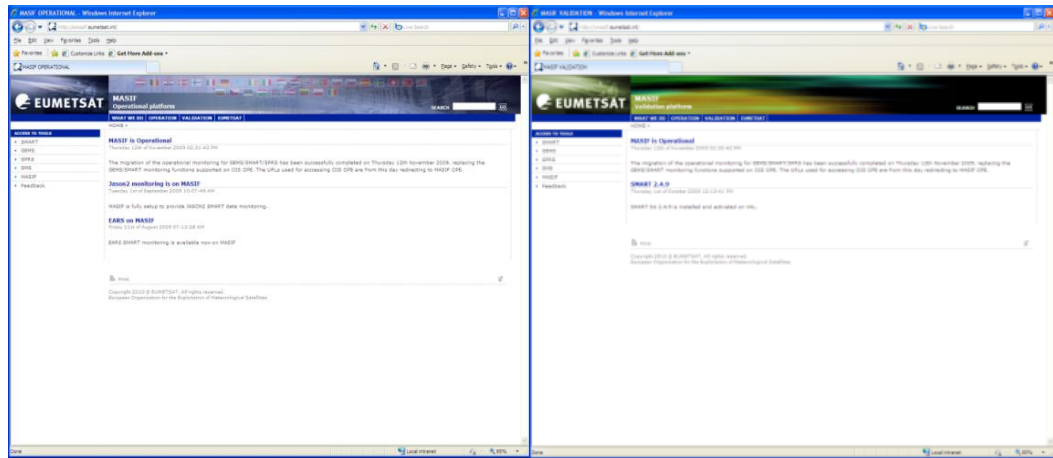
MASIF OPERATIONAL - Windows Internet Explorer

File Edit View Favorites Tools Help

Favorites | Customize Links | Get More Add-ons

MASIF OPERATIONAL

EUMETSAT

MASIF
Operational platform

SEARCH GO

WHAT WE DO | OPERATION | VALIDATION | EUMETSAT

HOME >

ACCESS TO TOOLS
» SMART
» GEMS
» SPRS
» DHS
» MASIF
» Feedback

MASIF is Operational
Thursday 12th of November 2009 02:31:43 PM

The migration of the operational monitoring for GEMS/SMART/SPRS has been successfully completed on Thursday 12th November 2009, replacing the GEMS/SMART monitoring functions supported on OIS OPE. The URLs used for accessing OIS OPE are from this day redirecting to MASIF OPE.

Jason2 monitoring is on MASIF
Tuesday 1st of September 2009 10:07:46 AM

MASIF is fully setup to provide JASON2 SMART data monitoring.

EARS on MASIF
Friday 21st of August 2009 07:13:28 AM

EARS SMART monitoring is available now on MASIF

Print

Copyright 2010 © EUMETSAT. All rights reserved.
European Organisation for the Exploitation of Meteorological Satellites

Done | Local intranet | 85%

MASIF VALIDATION - Windows Internet Explorer

File Edit View Favorites Tools Help

Favorites | Customize Links | Get More Add-ons

MASIF VALIDATION

EUMETSAT

MASIF
Validation platform

SEARCH GO

WHAT WE DO | OPERATION | VALIDATION | EUMETSAT

HOME >

ACCESS TO TOOLS
» SMART
» GEMS
» SPRS
» DHS
» MASIF
» Feedback

MASIF is Operational
Thursday 12th of November 2009 02:30:42 PM

The migration of the operational monitoring for GEMS/SMART/SPRS has been successfully completed on Thursday 12th November 2009, replacing the GEMS/SMART monitoring functions supported on OIS OPE. The URLs used for accessing OIS OPE are from this day redirecting to MASIF OPE.

SMART 2.4.9
Thursday 1st of October 2009 10:13:41 PM

SMART SW 2.4.9 is installed and activated on VAL.

Print

Copyright 2010 © EUMETSAT. All rights reserved.
European Organisation for the Exploitation of Meteorological Satellites

Done | Local intranet | 85%